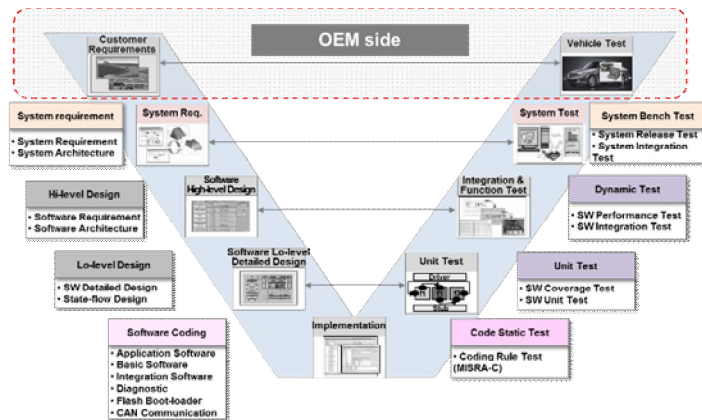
Customer Requirements

OEM side

Vehicle Test

System requirement
• System Requirement
• System Architecture

System Req.

System Test

System Bench Test
• System Release Test
• System Integration Test

Hi-level Design
• Software Requirement
• Software Architecture

Software High-level Design

Integration & Function Test

Dynamic Test
• SW Performance Test
• SW Integration Test

Lo-level Design
• SW Detailed Design
• State-flow Design

Software Lo-level Detailed Design

Unit Test

Driver

Unit Test
• SW Coverage Test
• SW Unit Test

Software Coding
• Application Software
• Basic Software
• Integration Software
• Diagnostic
• Flash Boot-loader
• CAN Communication

Implementation

Code Static Test
• Coding Rule Test (MISRA-C)